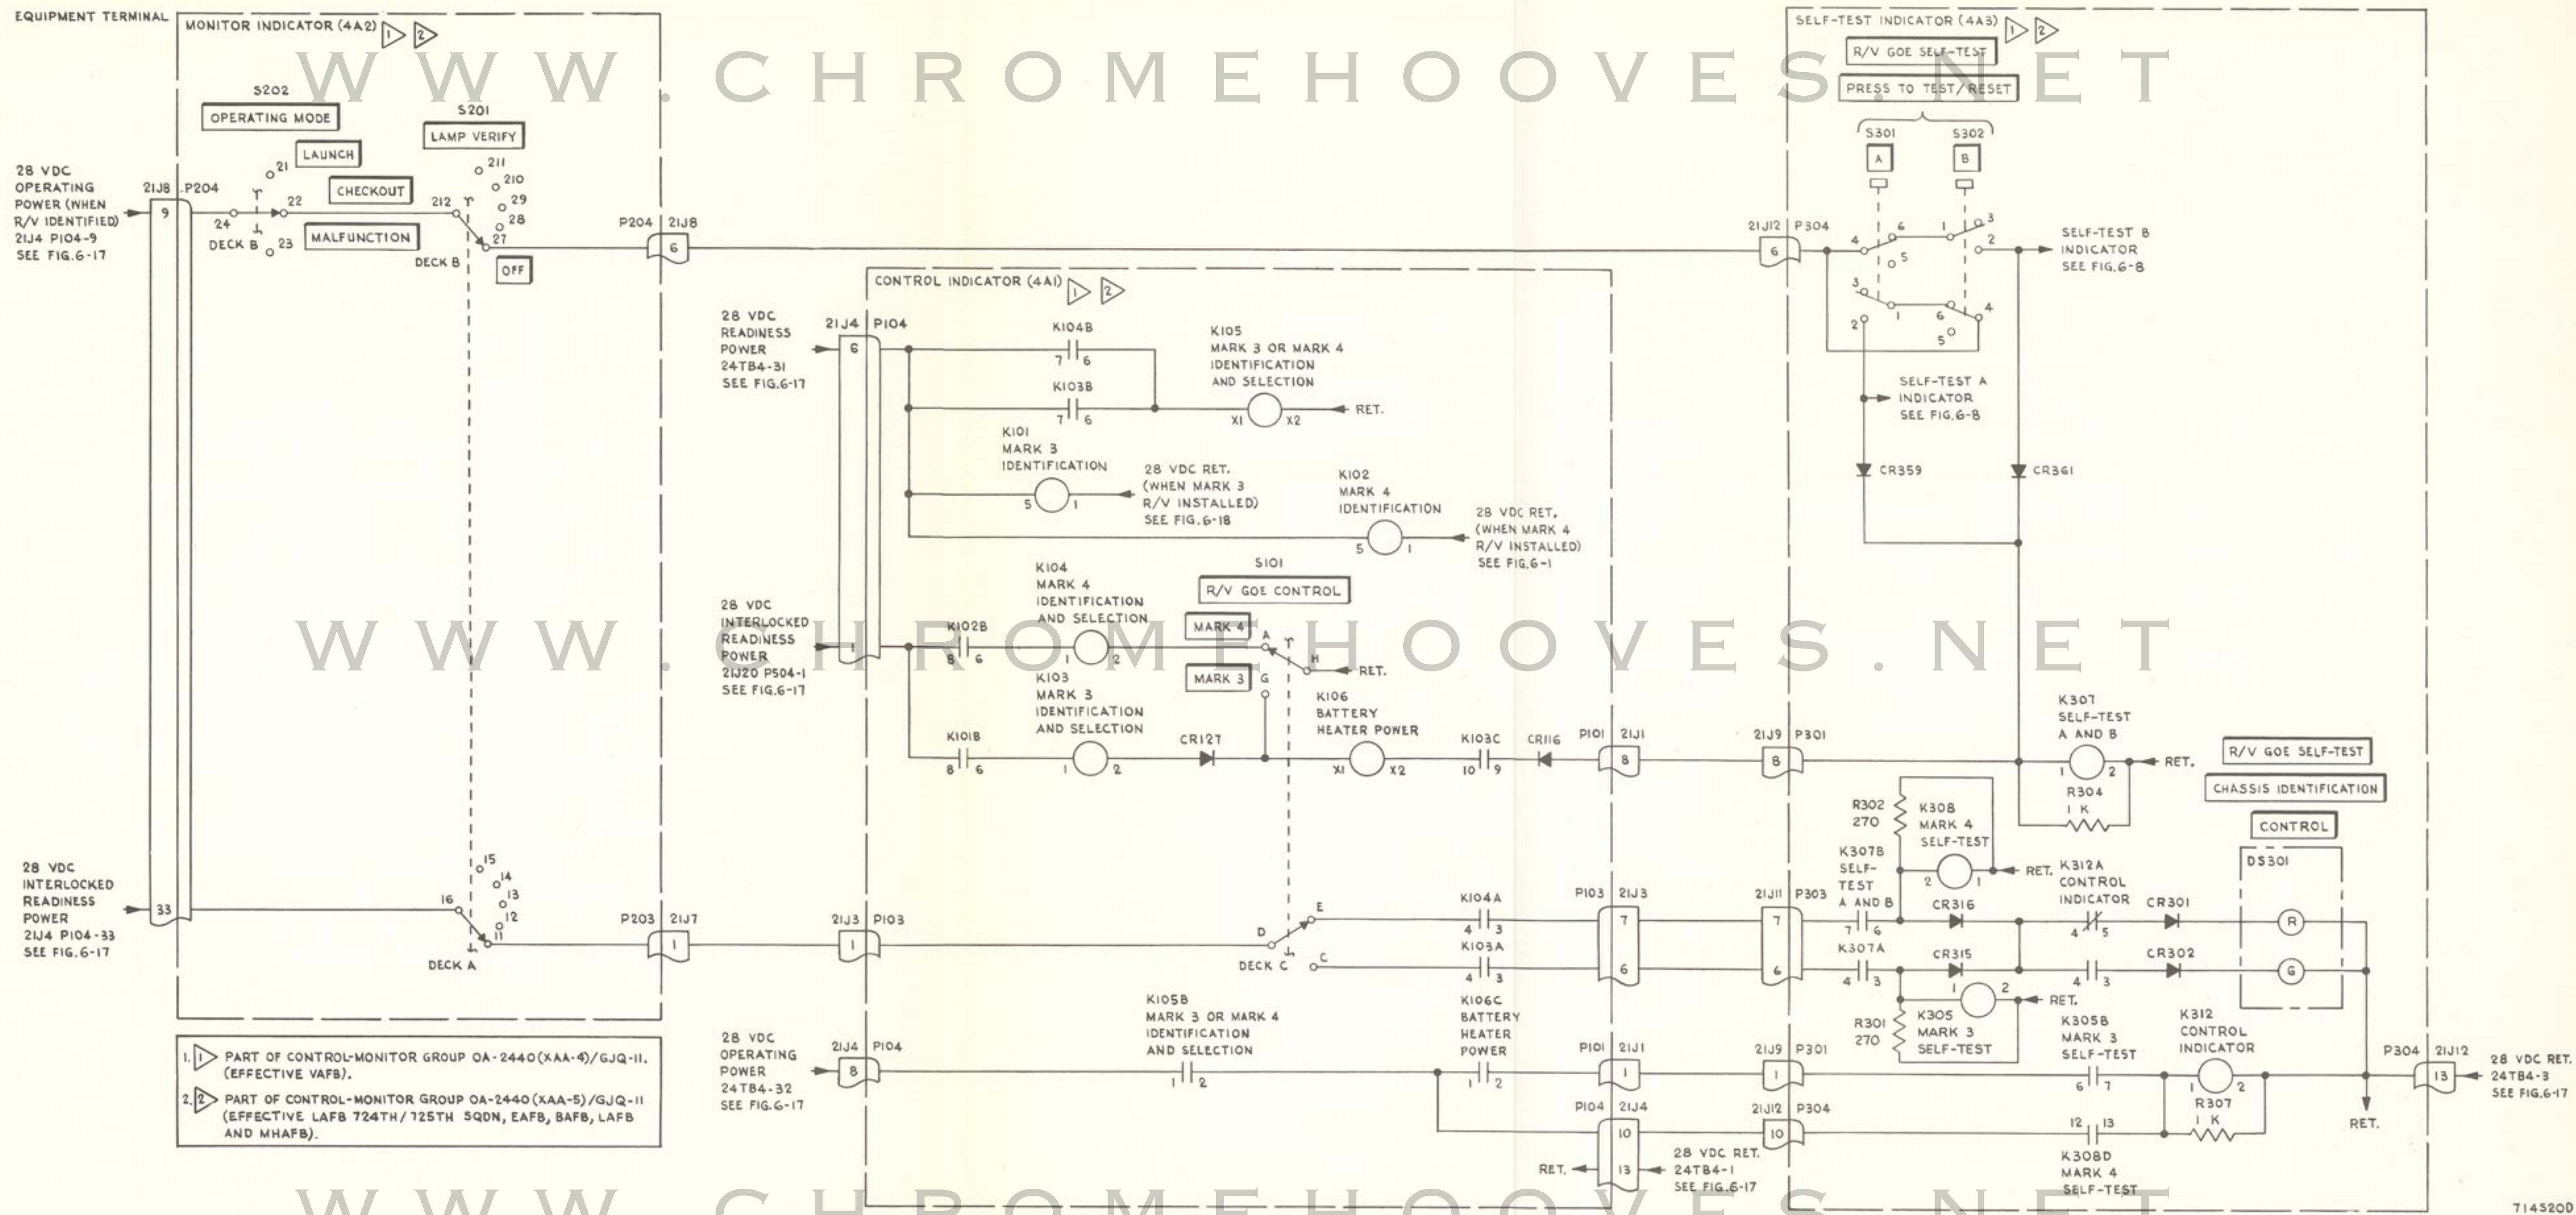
EQUIPMENT TERMINAL

MONITOR INDICATOR (4A2) 1 2

WWW.CHROMEHOOVES.NET

S202
OPERATING MODE
LAUNCH
CHECKOUT
MALFUNCTION
S201
LAMP VERIFY
OFF

28 VDC OPERATING POWER (WHEN R/V IDENTIFIED) 21J4 P104-9 SEE FIG.6-17

21J8 P204
9
24 22 21 23
DECK B
212 211 210 29 28 27
DECK B
P204 21J8
6

SELF-TEST INDICATOR (4A3) 1 2
R/V GOE SELF-TEST
PRESS TO TEST/RESET
S301 S302
A B
21J12 P304
6
4 6 5 1 3 2
3 1 6 4 2 5
SELF-TEST B INDICATOR SEE FIG.6-8
SELF-TEST A INDICATOR SEE FIG.6-8
CR359 CR361

CONTROL INDICATOR (4A1) 1 2

28 VDC READINESS POWER 24TB4-31 SEE FIG.6-17
21J4 P104
6
K104B 7 6
K103B 7 6
K105 MARK 3 OR MARK 4 IDENTIFICATION AND SELECTION
X1 X2 RET.
K101 MARK 3 IDENTIFICATION 5 1
28 VDC RET. (WHEN MARK 3 R/V INSTALLED) SEE FIG.6-18
K102 MARK 4 IDENTIFICATION 5 1
28 VDC RET. (WHEN MARK 4 R/V INSTALLED) SEE FIG.6-1

28 VDC INTERLOCKED READINESS POWER 21J20 P504-1 SEE FIG.6-17
1
K102B 8 6
K104 MARK 4 IDENTIFICATION AND SELECTION 1 2
S101
R/V GOE CONTROL
MARK 4
MARK 3
A H G RET.
K103 MARK 3 IDENTIFICATION AND SELECTION
K101B 8 6 1 2
CR127
K106 BATTERY HEATER POWER X1 X2
K103C 10 9
CR116
P101 21J1
8
21J9 P301
8
K307 SELF-TEST A AND B 1 2 RET.
R304 1 K
R/V GOE SELF-TEST
CHASSIS IDENTIFICATION
CONTROL
DS301
R G

R302 270
K308 MARK 4 SELF-TEST 2 1 RET.
K307B SELF-TEST A AND B 7 6
K312A CONTROL INDICATOR 4 5
CR316 CR301
K307A 4 3
CR315 CR302 4 3
K305 MARK 3 SELF-TEST 1 2 RET.
R301 270

28 VDC INTERLOCKED READINESS POWER 21J4 P104-33 SEE FIG.6-17
33
16 15 14 13 12 11
DECK A
P203 21J7
1
21J3 P103
1
D E C
DECK C
K104A 4 3
K103A 4 3
P103 21J3
7
6
21J11 P303
7
6

28 VDC OPERATING POWER 24TB4-32 SEE FIG.6-17
21J4 P104
8
K105B MARK 3 OR MARK 4 IDENTIFICATION AND SELECTION 1 2
K106C BATTERY HEATER POWER 1 2
P101 21J1
1
21J9 P301
1
K305B MARK 3 SELF-TEST 6 7
K312 CONTROL INDICATOR 1 2
R307 1 K
P304 21J12
13
28 VDC RET. 24TB4-3 SEE FIG.6-17
RET.
P104 21J4
10
13
RET.
28 VDC RET. 24TB4-1 SEE FIG.6-17
21J12 P304
10
12 13
K308D MARK 4 SELF-TEST

1. 1 PART OF CONTROL-MONITOR GROUP OA-2440(XAA-4)/GJQ-11. (EFFECTIVE VAFB).
2. 2 PART OF CONTROL-MONITOR GROUP OA-2440(XAA-5)/GJQ-11 (EFFECTIVE LAFB 724TH/725TH SQDN, EAFB, BAFB, LAFB AND MHAFB).

WWW.CHROMEHOOVES.NET

WWW.CHROMEHOOVES.NET

714520D